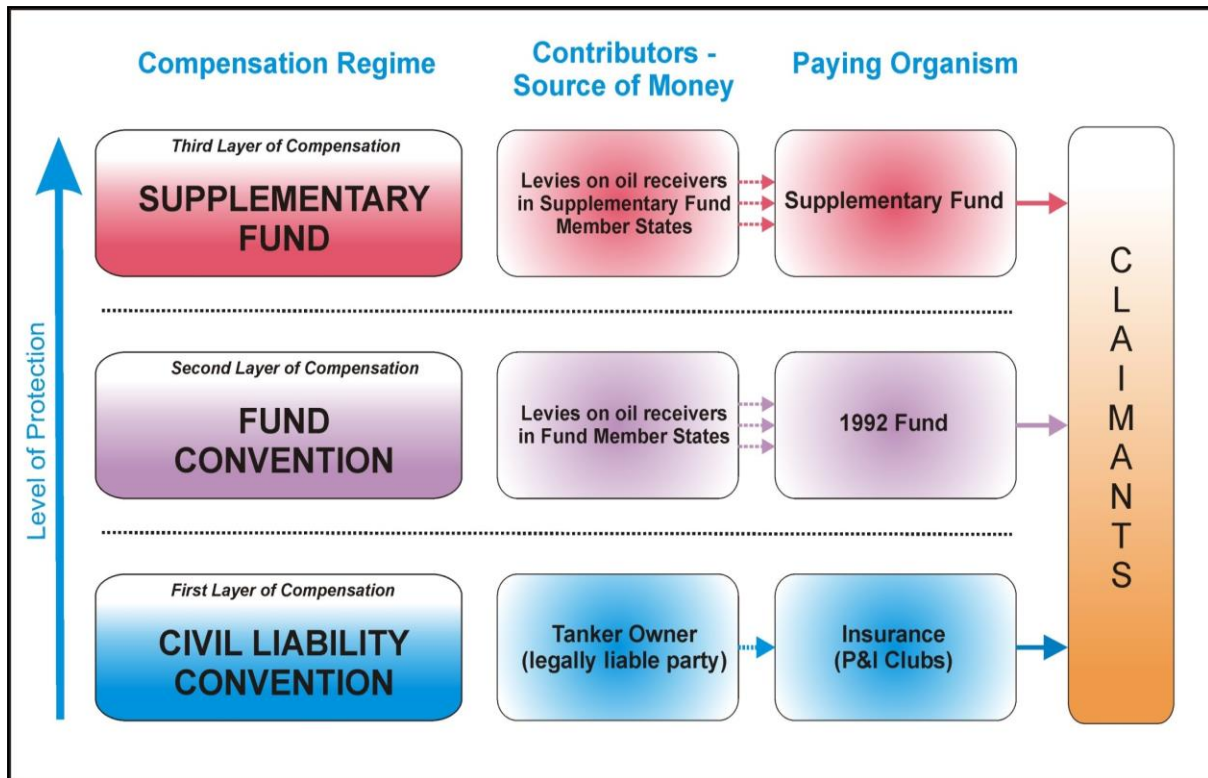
Compensation Regime

Contributors - Source of Money

Paying Organism

Level of Protection

Third Layer of Compensation

SUPPLEMENTARY FUND

Levies on oil receivers in Supplementary Fund Member States

Supplementary Fund

Second Layer of Compensation

FUND CONVENTION

Levies on oil receivers in Fund Member States

1992 Fund

First Layer of Compensation

CIVIL LIABILITY CONVENTION

Tanker Owner (legally liable party)

Insurance (P&I Clubs)

CLAIMANTS